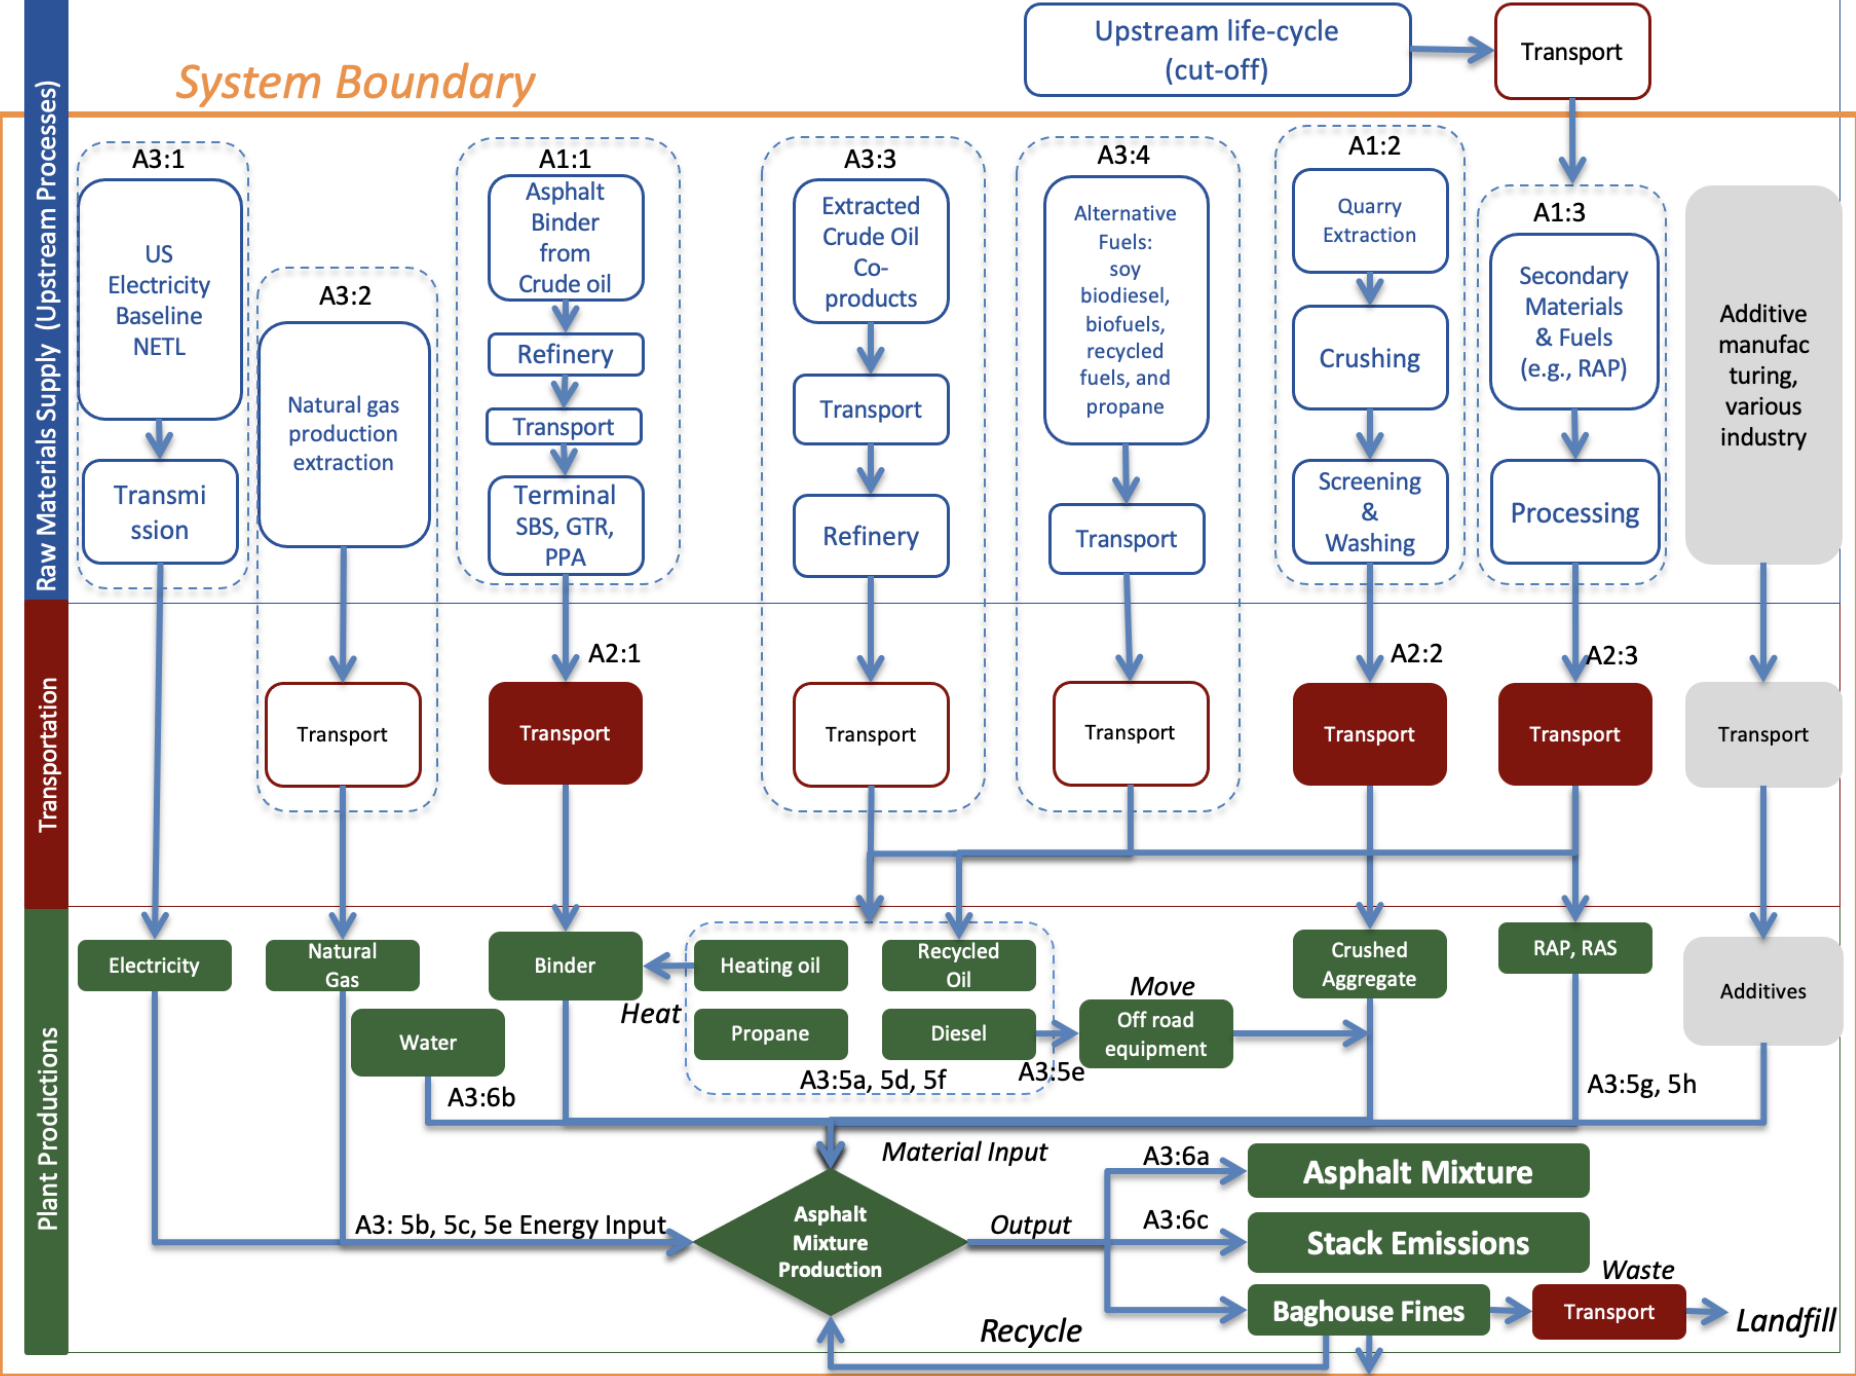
Upstream life-cycle (cut-off)

Transport

System Boundary

Raw Materials Supply (Upstream Processes)

A3:1
US Electricity Baseline NETL
Transmission

A3:2
Natural gas production extraction

A1:1
Asphalt Binder from Crude oil
Refinery
Transport
Terminal SBS, GTR, PPA

A3:3
Extracted Crude Oil Co-products
Transport
Refinery

A3:4
Alternative Fuels: soy biodiesel, biofuels, recycled fuels, and propane
Transport

A1:2
Quarry Extraction
Crushing
Screening & Washing

A1:3
Secondary Materials & Fuels (e.g., RAP)
Processing

Additive manufacturing, various industry

Transportation

Transport
A2:1
Transport
Transport
Transport
A2:2
Transport
A2:3
Transport
Transport

Plant Productions

Electricity
Natural Gas
Water
Binder
Heating oil
Recycled Oil
Heat
Propane
Diesel
Move
Off road equipment
Crushed Aggregate
RAP, RAS
Additives
A3:6b
A3:5a, 5d, 5f
A3:5e
A3:5g, 5h
Material Input
A3: 5b, 5c, 5e Energy Input
Asphalt Mixture Production
Output
A3:6a
Asphalt Mixture
A3:6c
Stack Emissions
Waste
Baghouse Fines
Transport
Landfill
Recycle